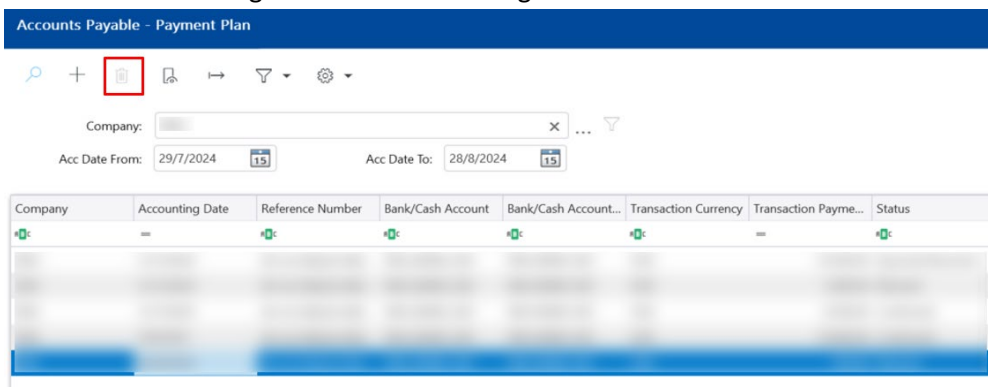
Accounts Payable - Payment Plan

Company: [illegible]

Acc Date From: 29/7/2024

Acc Date To: 28/8/2024

| Company | Accounting Date | Reference Number | Bank/Cash Account | Bank/Cash Account... | Transaction Currency | Transaction Payme... | Status |
|---|---|---|---|---|---|---|---|
| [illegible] | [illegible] | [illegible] | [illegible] | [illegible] | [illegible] | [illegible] | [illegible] |
| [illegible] | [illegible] | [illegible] | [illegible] | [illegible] | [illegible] | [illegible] | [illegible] |
| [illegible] | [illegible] | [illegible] | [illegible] | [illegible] | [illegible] | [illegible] | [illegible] |
| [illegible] | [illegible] | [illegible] | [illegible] | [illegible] | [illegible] | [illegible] | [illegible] |
| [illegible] | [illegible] | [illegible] | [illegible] | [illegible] | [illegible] | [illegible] | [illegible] |